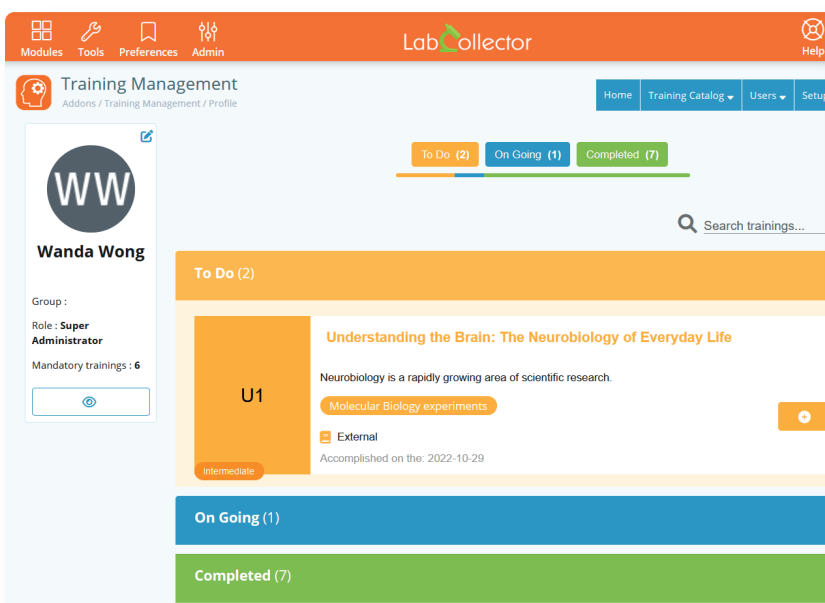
Modules Tools Preferences Admin

LabCollector

Help

Training Management
Addons / Training Management / Profile

Home | Training Catalog | Users | Setu

WW

Wanda Wong

Group :

Role : Super Administrator

Mandatory trainings : 6

To Do (2) | On Going (1) | Completed (7)

Search trainings...

To Do (2)

U1

Intermediate

Understanding the Brain: The Neurobiology of Everyday Life

Neurobiology is a rapidly growing area of scientific research.

Molecular Biology experiments

External

Accomplished on the: 2022-10-29

On Going (1)

Completed (7)